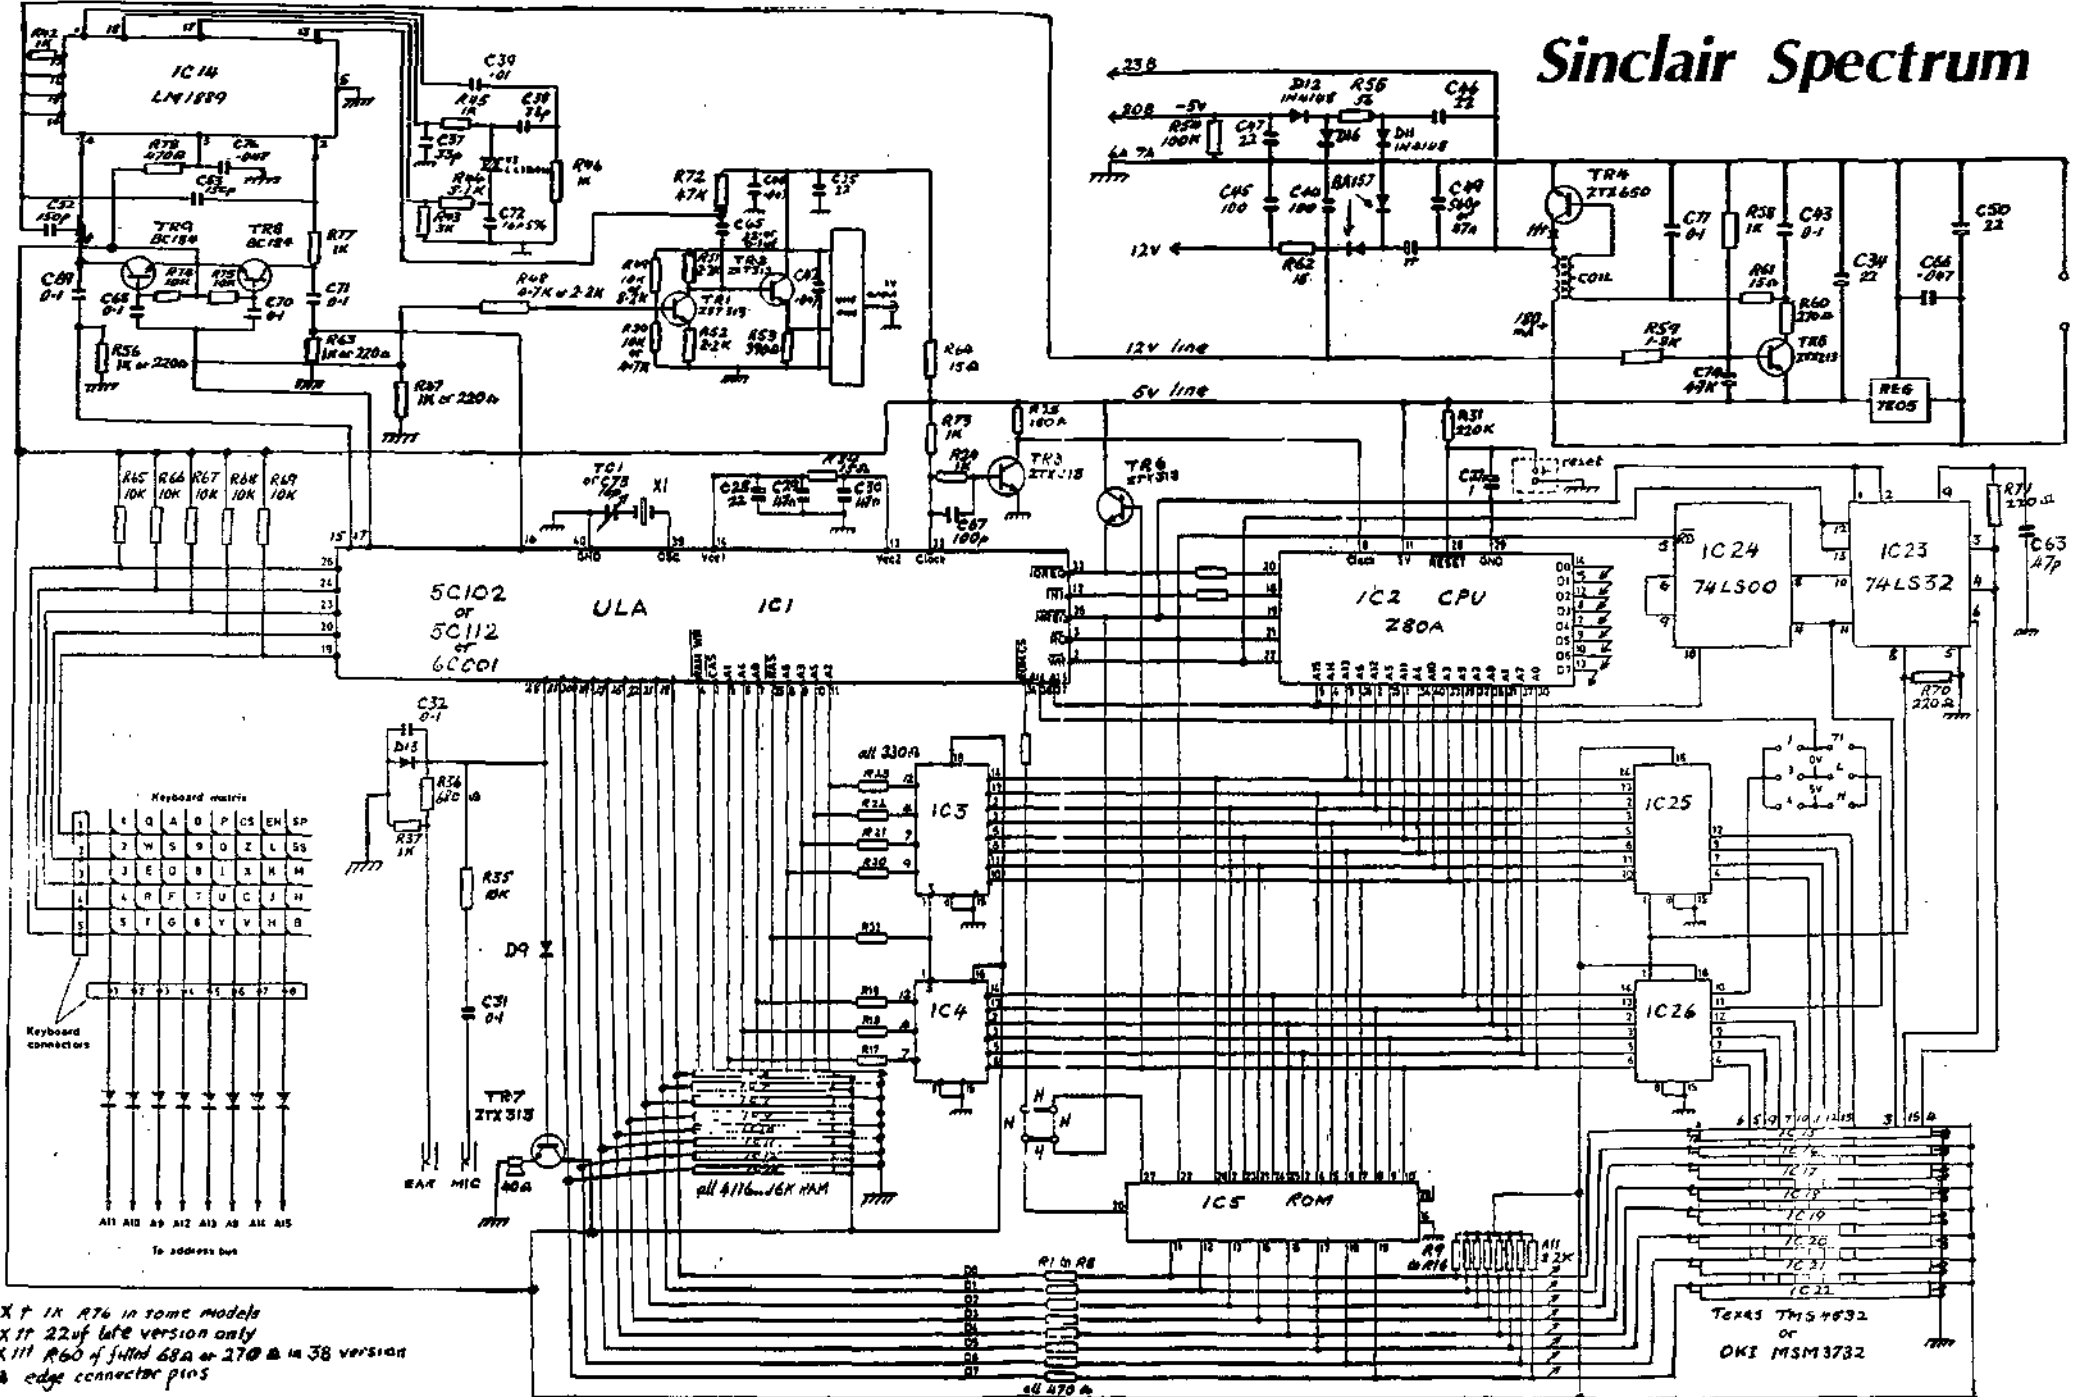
Sinclair Spectrum

IC14
LM1889

R12 1K
C39 ·01
R45 1K
C38 33p
C37 33p
R44 2.2K
R43 3K
C72 16p 5%
R46 1K
R78 470Ω
C76 ·047
C53 150p
C52 150p
TR9 BC184
TR8 BC184
R77 1K
C69 0·1
C68 0·1
R74 10K
R75 10K
C70 0·1
C71 0·1
R56 1K or 220Ω
R63 1K or 220Ω
R67 1K or 220Ω
R48 4·7K or 2·2K
R72 47K
C45
C35 22
TR2 ZTX313
TR1 ZTX313
R52 2·2K
R53 390Ω
R64 15Ω

23B
20B -5V
6A 7A
D12 1N4148
R56 56
C46 22
R54 100K
C47 22
D16
D11 1N4148
C45 100
C48 100
BA157
C49 560p or 47Ω
TR4 ZTX650
C77 0·1
R58 1K
C43 0·1
C50 22
12V
R62 15
COIL
C34 22
C66 ·047
R61 15Ω
R60 220Ω
R59 1·5K
TR5 ZTX213
C78 47K
REG 7805
12V line
5V line

R73 1K
R13 180Ω
R24 1K
TR3 ZTX313
TR6 ZTX313
R31 220K
C27 1
reset
C67 100p
TC1 or C73 16p
X1
C28 22
C29 47n
R34 470
C30 47n

R65 10K
R66 10K
R67 10K
R68 10K
R69 10K

5C102 or 5C112 or 6C001
ULA
IC1
GND
OSC
Vcc1
Vcc2
Clock

IC2 CPU
Z80A
Clock
5V
RESET
GND

IC24
74LS00
IC23
74LS32
R71 220Ω
C63 47p
R70 220Ω

C32 0·1
D13
R36 680
R37 1K
R35 10K
D9
C31 0·1
TR7 ZTX313
EAR
MIC
40Ω

all 330Ω
R23
R22
R21
R20
R32
R19
R18
R17
IC3
IC4
IC25
IC26
0V
5V
L
H

all 4116...16K RAM

Keyboard matrix
| 1 | Q | A | 0 | P | CS | EN | SP |
|---|---|---|---|---|---|---|---|
| 2 | W | S | 9 | O | Z | L | SS |
| 3 | E | D | 8 | I | X | K | M |
| 4 | R | F | 7 | U | C | J | N |
| 5 | T | G | 6 | Y | V | H | B |

Keyboard connectors
A11 A10 A9 A12 A13 A8 A14 A15
To address bus

IC5 ROM
R1 to R8
R9 to R16
all 3.2K
IC15
IC16
IC17
IC18
IC19
IC20
IC21
IC22
Texas TMS4532 or OKI MSM3732
all 470Ω

X † 1K R76 in some models
X †† 22uf late version only
X ††† R60 if fitted 68Ω or 270Ω in 3B version
+ edge connector pins